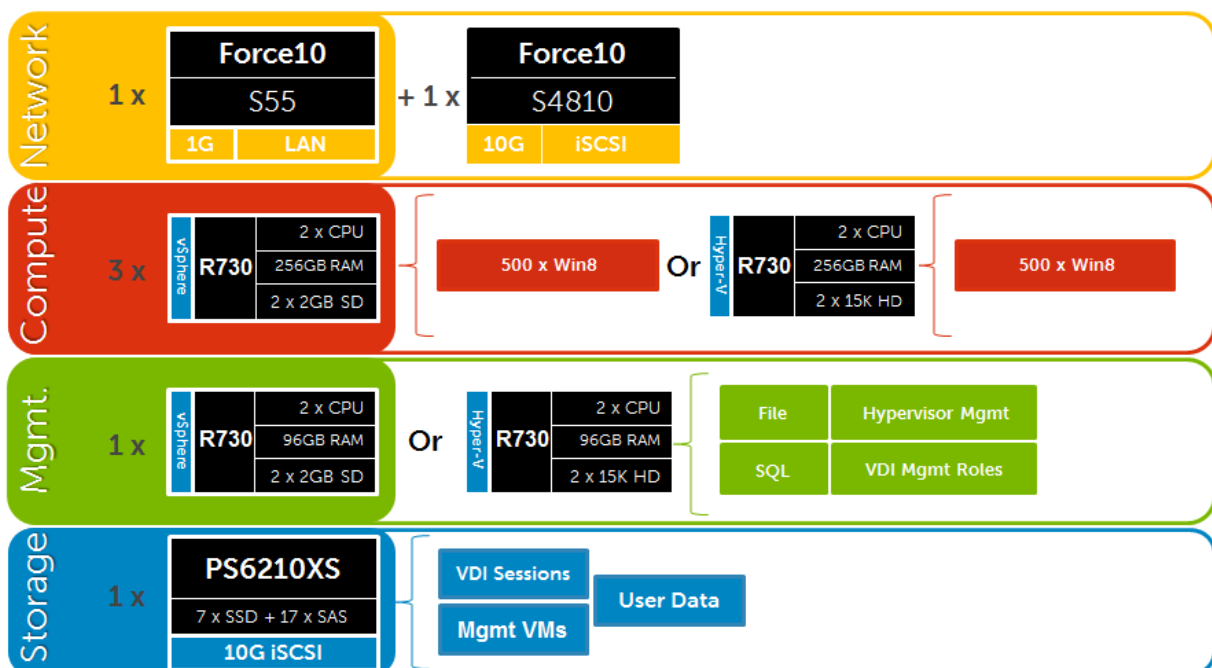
Network

1 x

Force10
S55
1G LAN

+ 1 x

Force10
S4810
10G iSCSI

Compute

3 x

vSphere
R730
2 x CPU
256GB RAM
2 x 2GB SD

500 x Win8

Or

Hyper-V
R730
2 x CPU
256GB RAM
2 x 15K HD

500 x Win8

Mgmt.

1 x

vSphere
R730
2 x CPU
96GB RAM
2 x 2GB SD

Or

Hyper-V
R730
2 x CPU
96GB RAM
2 x 15K HD

File
Hypervisor Mgmt
SQL
VDI Mgmt Roles

Storage

1 x

PS6210XS
7 x SSD + 17 x SAS
10G iSCSI

VDI Sessions
User Data
Mgmt VMs